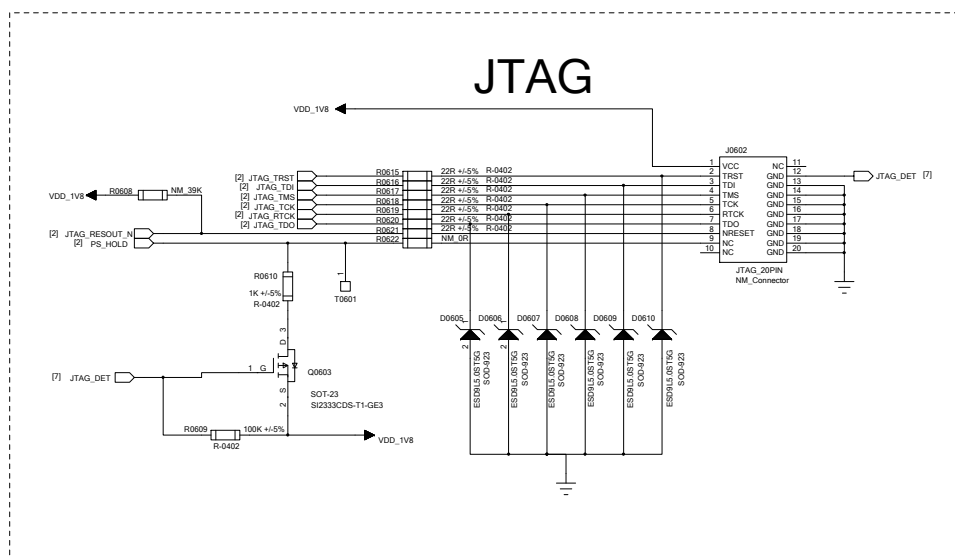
JTAG

VDD_1V8

J0602

[2] JTAG_TRST
[2] JTAG_TDI
[2] JTAG_TMS
[2] JTAG_TCK
[2] JTAG_RTCK
[2] JTAG_TDO

R0615 22R +/-5% R-0402
R0616 22R +/-5% R-0402
R0617 22R +/-5% R-0402
R0618 22R +/-5% R-0402
R0619 22R +/-5% R-0402
R0620 22R +/-5% R-0402
R0621 22R +/-5% R-0402
R0622 NM_0R

VDD_1V8 R0608 NM_39K

[2] JTAG_RESOUT_N
[2] PS_HOLD

| | | | |
|---|---|---|---|
| 1 | VCC | NC | 11 |
| 2 | TRST | GND | 12 |
| 3 | TDI | GND | 13 |
| 4 | TMS | GND | 14 |
| 5 | TCK | GND | 15 |
| 6 | RTCK | GND | 16 |
| 7 | TDO | GND | 17 |
| 8 | NRESET | GND | 18 |
| 9 | NC | GND | 19 |
| 10 | NC | GND | 20 |

JTAG_20PIN
NM_Connector

JTAG_DET [7]

R0610
1K +/-5%
R-0402

1
T0601

D0605 D0606 D0607 D0608 D0609 D0610

2 ESD9L5.0ST5G SOD-923
2 ESD9L5.0ST5G SOD-923
2 ESD9L5.0ST5G SOD-923
2 ESD9L5.0ST5G SOD-923
2 ESD9L5.0ST5G SOD-923
2 ESD9L5.0ST5G SOD-923

D 3
[7] JTAG_DET 1 G
Q0603
S 2
SOT-23
SI2333CDS-T1-GE3

R0609 100K +/-5%
R-0402
VDD_1V8